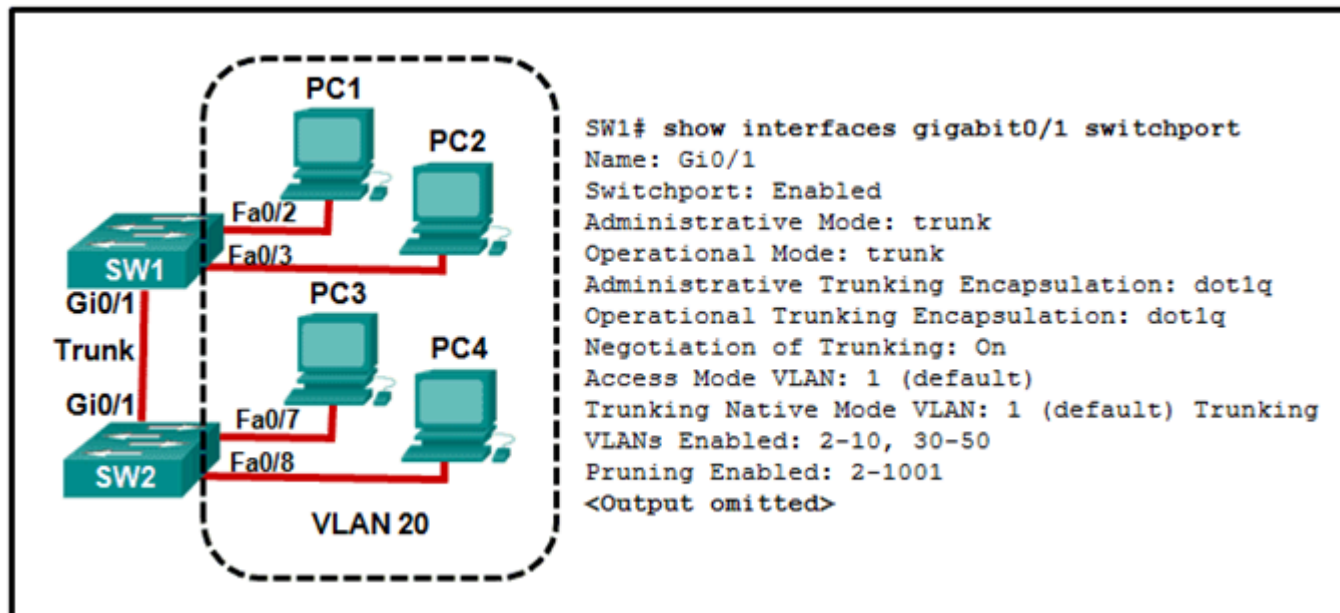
PC1
PC2
Fa0/2
Fa0/3
SW1
Gi0/1
Trunk
Gi0/1
PC3
PC4
Fa0/7
Fa0/8
SW2
VLAN 20

SW1# show interfaces gigabit0/1 switchport
Name: Gi0/1
Switchport: Enabled
Administrative Mode: trunk
Operational Mode: trunk
Administrative Trunking Encapsulation: dot1q
Operational Trunking Encapsulation: dot1q
Negotiation of Trunking: On
Access Mode VLAN: 1 (default)
Trunking Native Mode VLAN: 1 (default) Trunking
VLANs Enabled: 2-10, 30-50
Pruning Enabled: 2-1001
<Output omitted>